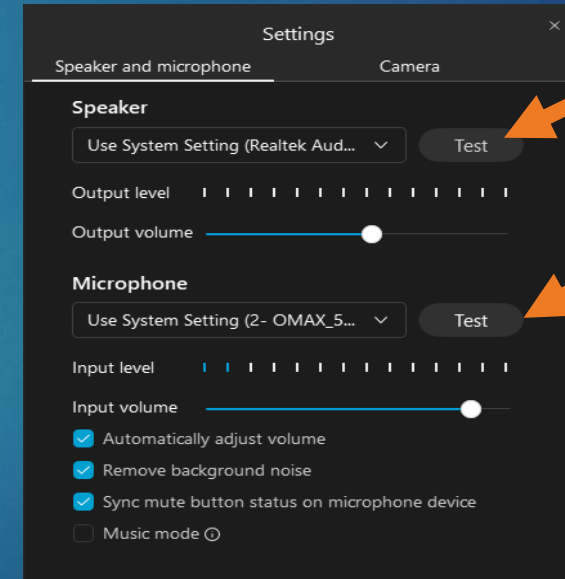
Settings

×

Speaker and microphone

Camera

Speaker

Use System Setting (Realtek Aud...

Test

Output level

Output volume

Microphone

Use System Setting (2- OMAX_5...

Test

Input level

Input volume

Automatically adjust volume

Remove background noise

Sync mute button status on microphone device

Music mode ⓘ